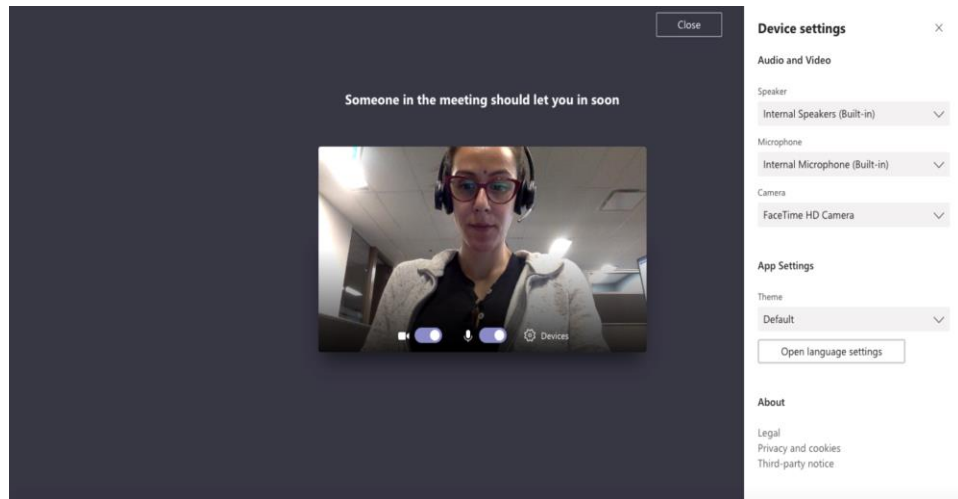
Close

Someone in the meeting should let you in soon

Devices

Device settings

Audio and Video

Speaker

Internal Speakers (Built-in)

Microphone

Internal Microphone (Built-in)

Camera

FaceTime HD Camera

App Settings

Theme

Default

Open language settings

About

Legal
Privacy and cookies
Third-party notice